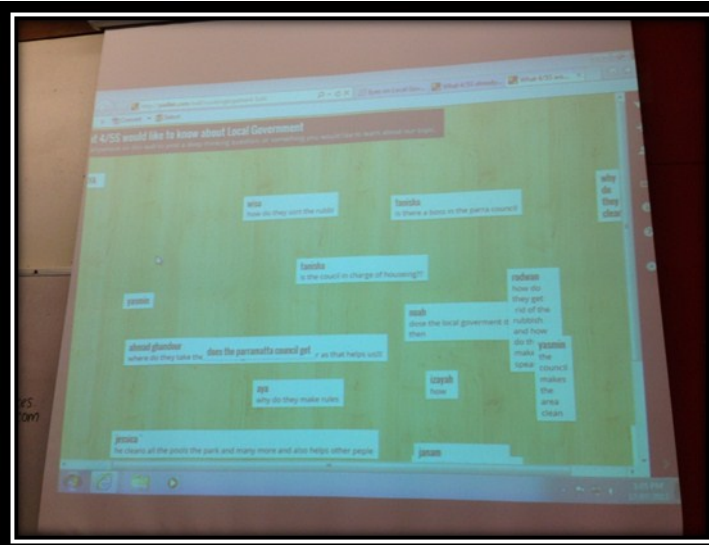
t 4/5S would like to know about Local Government

wisa
how do they sort the rubbi

tanisha
is there a boss to the parra council

tanisha
is the coucil in charge of housing?!

yasmin

why do they clean

radwan
how do they get rid of the rubbish and how do th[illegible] make spea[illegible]

noah
dose the local goverment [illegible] then

ahmad ghandour
where do they take the does the parramatta council get r as that helps us!!

yasmin
the council makes the area clean

aya
why do they make rules

izayah
how

jessica
he cleans all the pools the park and many more and also helps other peple

janam